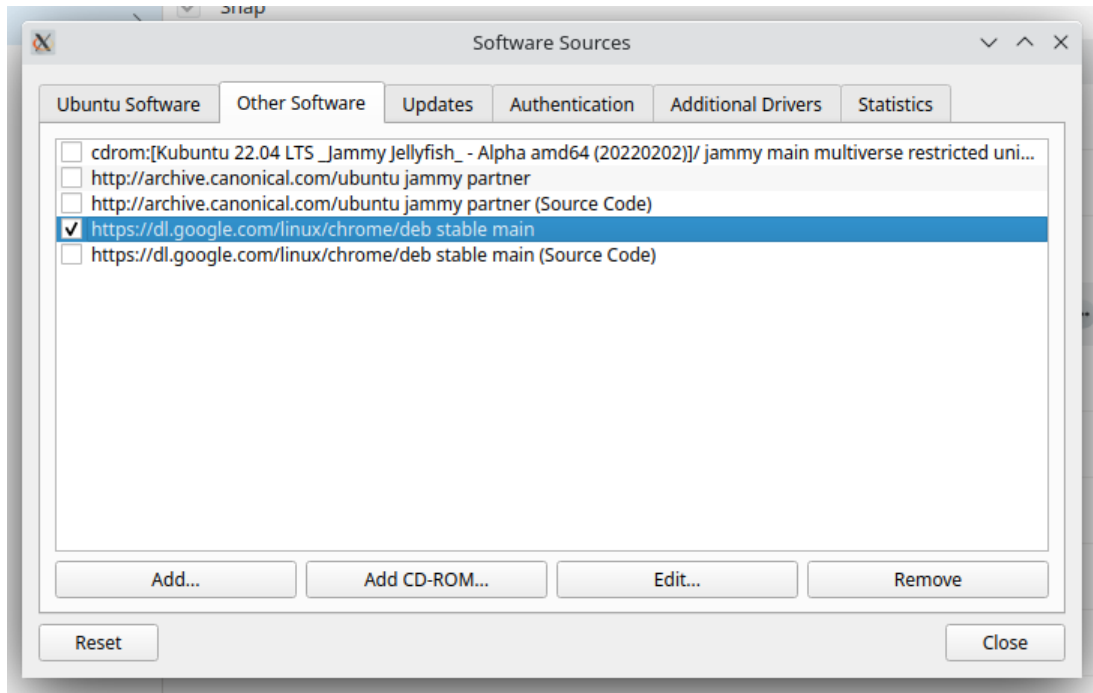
Snap

Software Sources

Ubuntu Software | Other Software | Updates | Authentication | Additional Drivers | Statistics

cdrom:[Kubuntu 22.04 LTS _Jammy Jellyfish_ - Alpha amd64 (20220202)]/ jammy main multiverse restricted uni...
http://archive.canonical.com/ubuntu jammy partner
http://archive.canonical.com/ubuntu jammy partner (Source Code)
https://dl.google.com/linux/chrome/deb stable main
https://dl.google.com/linux/chrome/deb stable main (Source Code)

Add... | Add CD-ROM... | Edit... | Remove

Reset | Close